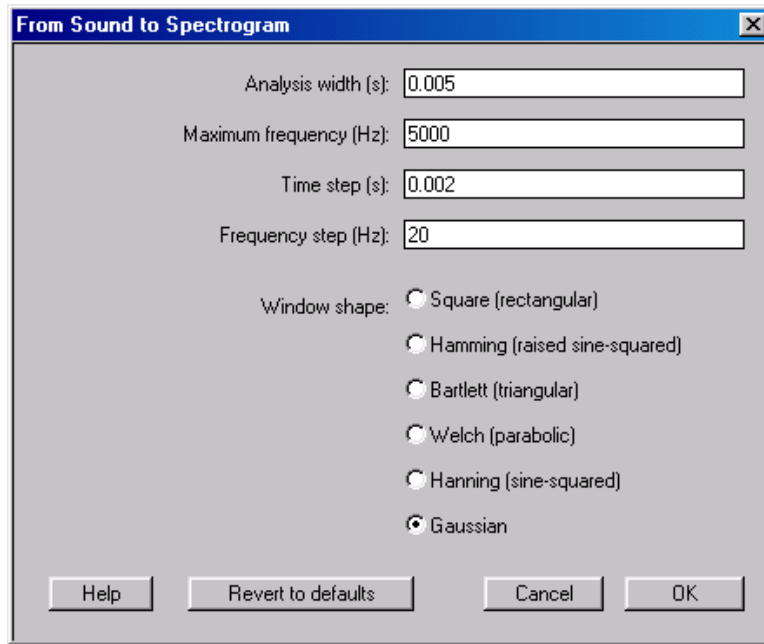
From Sound to Spectrogram

Analysis width (s): 0.005

Maximum frequency (Hz): 5000

Time step (s): 0.002

Frequency step (Hz): 20

Window shape: Square (rectangular)

Hamming (raised sine-squared)

Bartlett (triangular)

Welch (parabolic)

Hanning (sine-squared)

Gaussian

Help Revert to defaults Cancel OK